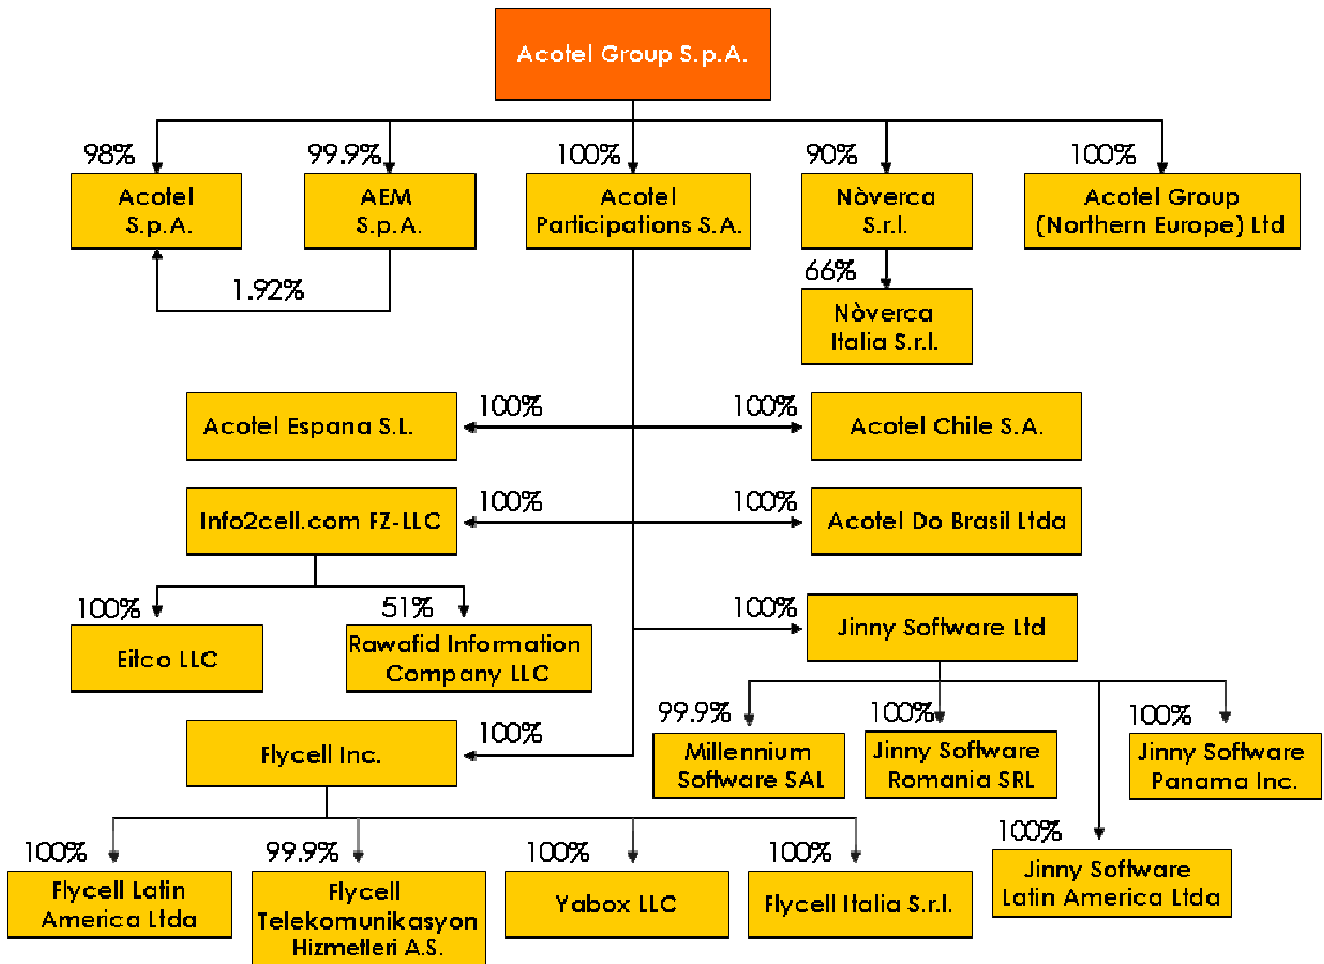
Acotel Group S.p.A.

98%
Acotel S.p.A.

99.9%
AEM S.p.A.

1.92%

100%
Acotel Participations S.A.

90%
Nòverca S.r.l.

66%
Nòverca Italia S.r.l.

100%
Acotel Group (Northern Europe) Ltd

100%
Acotel Espana S.L.

100%
Acotel Chile S.A.

100%
Info2cell.com FZ-LLC

100%
Acotel Do Brasil Ltda

100%
Eilco LLC

51%
Rawafid Information Company LLC

100%
Jinny Software Ltd

99.9%
Millennium Software SAL

100%
Jinny Software Romania SRL

100%
Jinny Software Panama Inc.

100%
Jinny Software Latin America Ltda

100%
Flycell Inc.

100%
Flycell Latin America Ltda

99.9%
Flycell Telekomunikasyon Hizmetleri A.S.

100%
Yabox LLC

100%
Flycell Italia S.r.l.